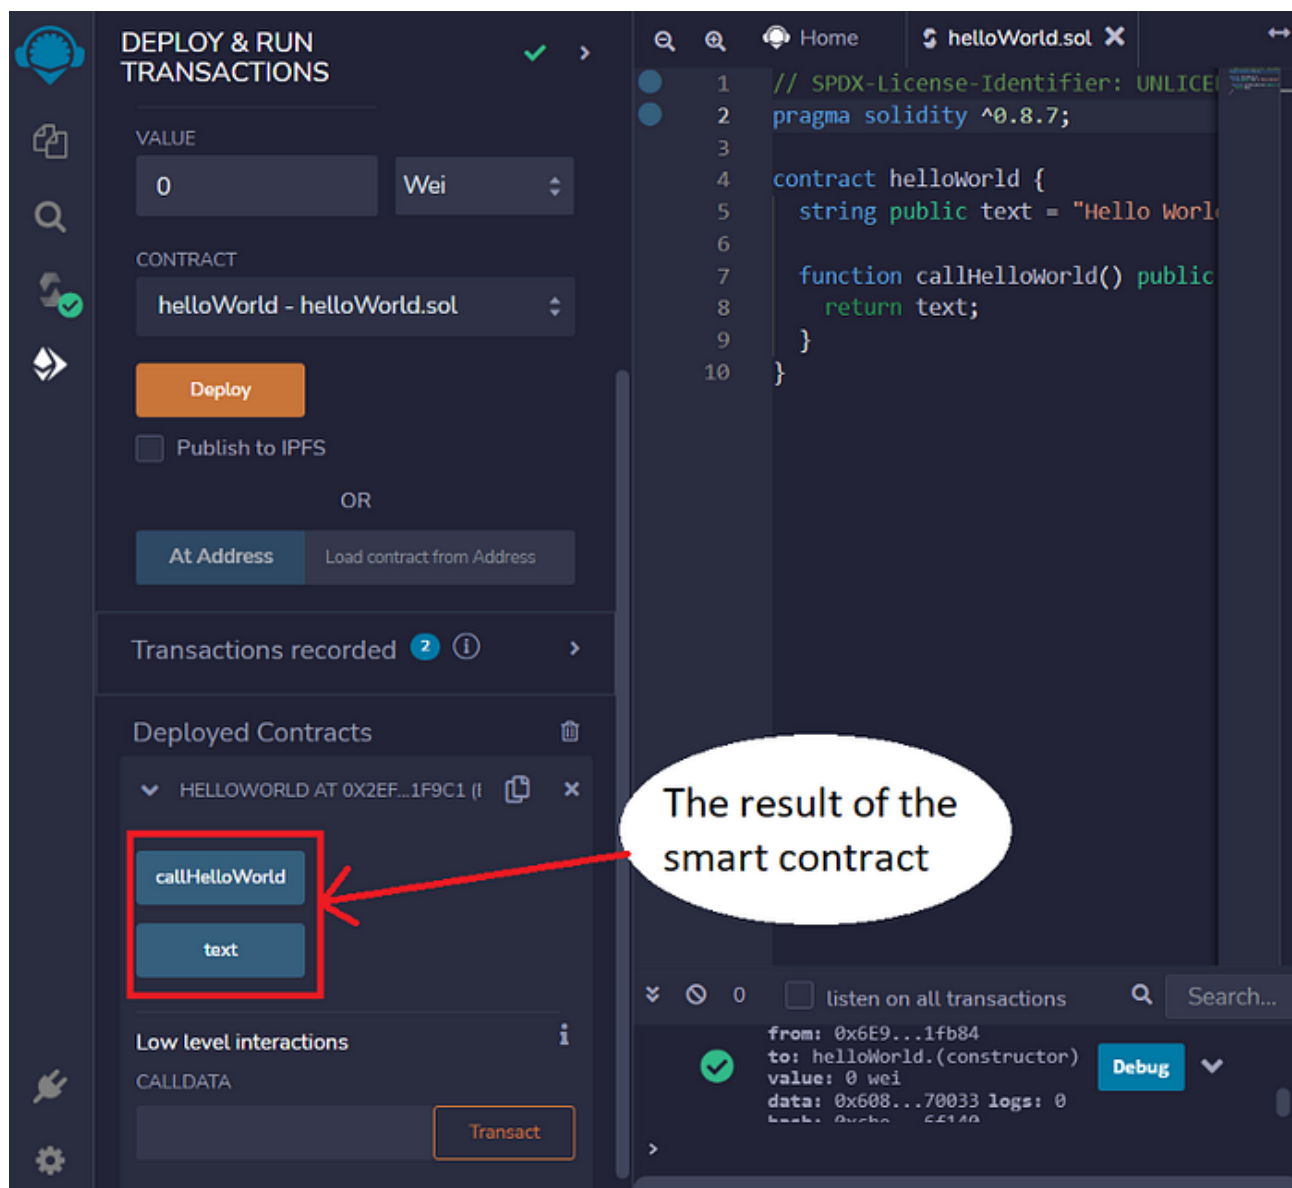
DEPLOY & RUN TRANSACTIONS

VALUE

0

Wei

CONTRACT

helloWorld - helloWorld.sol

Deploy

Publish to IPFS

OR

At Address

Load contract from Address

Transactions recorded 2

Deployed Contracts

HELLOWORLD AT 0X2EF...1F9C1 (

callHelloWorld

text

Low level interactions

CALLDATA

Transact

Home

helloWorld.sol

1 // SPDX-License-Identifier: UNLICE
2 pragma solidity ^0.8.7;
3
4 contract helloWorld {
5 string public text = "Hello Worl
6
7 function callHelloWorld() public
8 return text;
9 }
10 }

The result of the smart contract

0

listen on all transactions

Search...

from: 0x6E9...1fb84
to: helloWorld.(constructor)
value: 0 wei
data: 0x608...70033 logs: 0
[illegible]

Debug

>